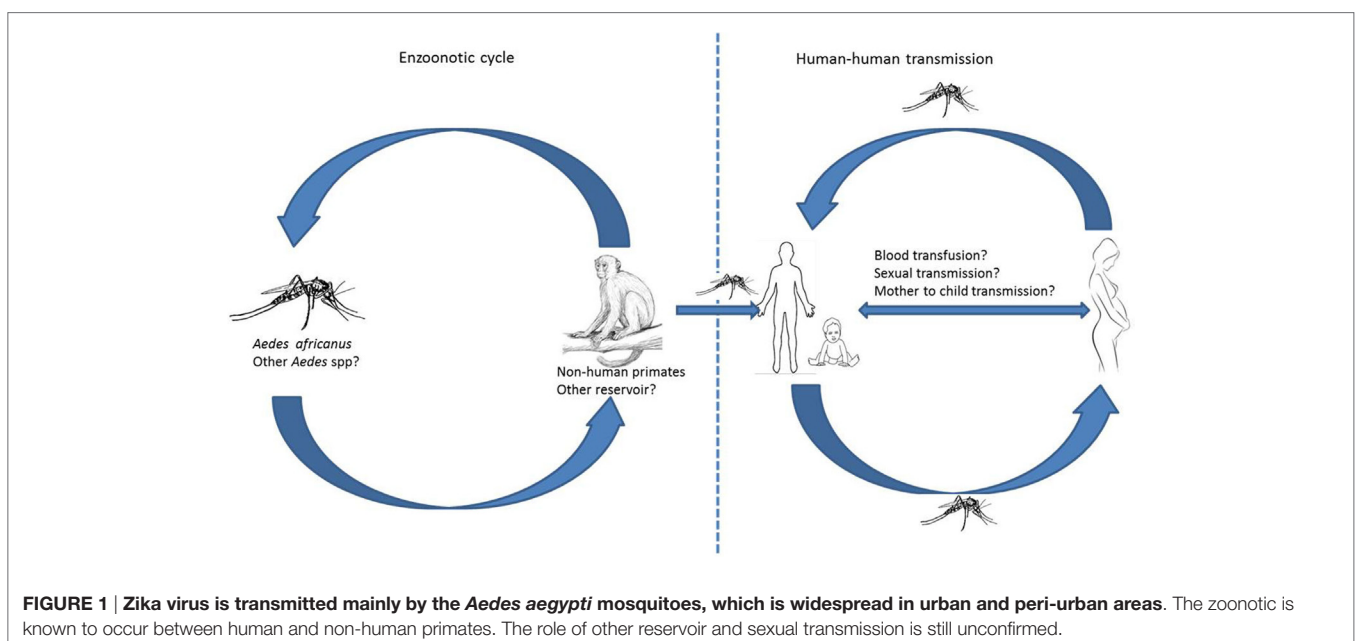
Enzoonotic cycle

Human-human transmission

Aedes africanus
Other Aedes spp?

Non-human primates
Other reservoir?

Blood transfusion?
Sexual transmission?
Mother to child transmission?

**FIGURE 1 | Zika virus is transmitted mainly by the *Aedes aegypti* mosquitoes, which is widespread in urban and peri-urban areas**. The zoonotic is known to occur between human and non-human primates. The role of other reservoir and sexual transmission is still unconfirmed.